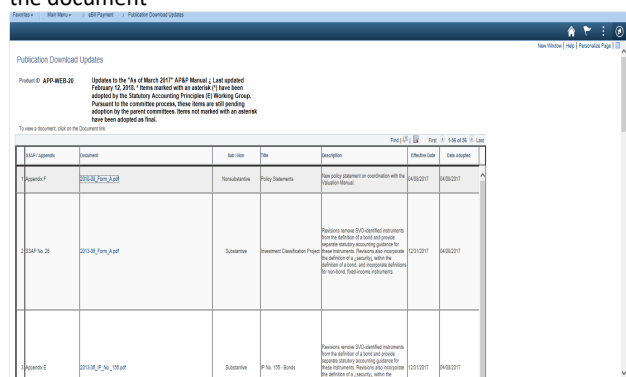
the document

Favorites ▾ | Main Menu ▾ > eBill Payment > Publication Download Updates

New Window | Help | Personalize Page

Publication Download Updates

Product ID APP-WEB-20

Updates to the "As of March 2017" AP&P Manual ¿ Last updated February 12, 2018. * Items marked with an asterisk (*) have been adopted by the Statutory Accounting Principles (E) Working Group. Pursuant to the committee process, these items are still pending adoption by the parent committees. Items not marked with an asterisk have been adopted as final.

To view a document, click on the Document link.

Find | First 1-56 of 56 Last

| | SSAP / Appendix | Document | Sub / Non | Title | Description | Effective Date | Date Adopted |
|---|---|---|---|---|---|---|---|
| 1 | Appendix F | 2016-56_Form_A.pdf | Nonsubstantive | Policy Statements | New policy statement on coordination with the Valuation Manual. | 04/08/2017 | 04/08/2017 |
| 2 | SSAP No. 26 | 2013-36_Form_A.pdf | Substantive | Investment Classification Project | Revisions remove SVO-identified instruments from the definition of a bond and provide separate statutory accounting guidance for these instruments. Revisions also incorporate the definition of a ¿security¿ within the definition of a bond, and incorporate definitions for non-bond, fixed-income instruments. | 12/31/2017 | 04/08/2017 |
| 3 | Appendix E | 2013-36_IP_No._155.pdf | Substantive | IP No. 155 - Bonds | Revisions remove SVO-identified instruments from the definition of a bond and provide separate statutory accounting guidance for these instruments. Revisions also incorporate the definition of a ¿security¿ within the | 12/31/2017 | 04/08/2017 |